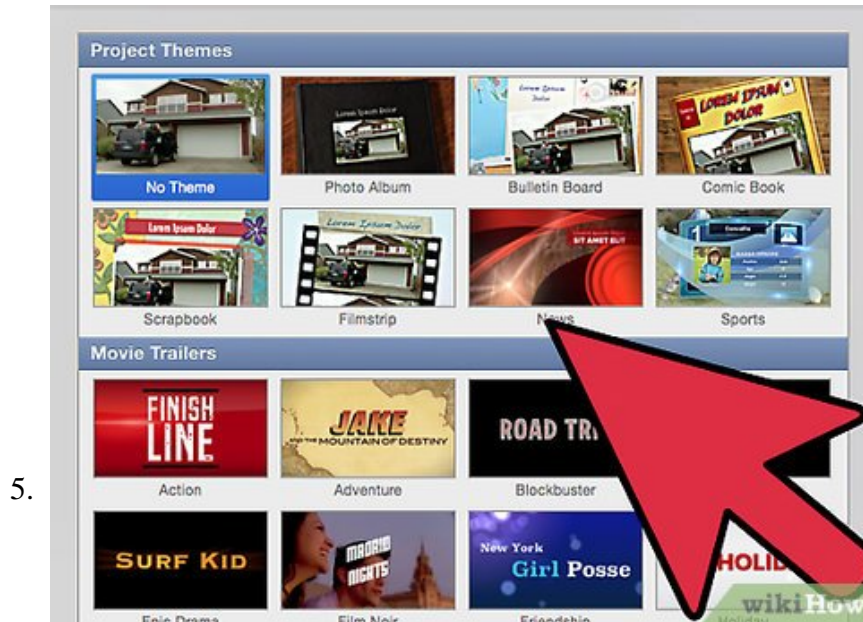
5.

Project Themes

Lorem Ipsum Dolor

Lorem Ipsum Dolor

LOREM IPSUM DOLOR

No Theme

Photo Album

Bulletin Board

Comic Book

Lorem Ipsum Dolor

Lorem Ipsum Dolor

SIT AMET ELIT

Scrapbook

Filmstrip

News

Sports

Movie Trailers

FINISH LINE

JAKE AND THE MOUNTAIN OF DESTINY

ROAD TR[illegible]

Action

Adventure

Blockbuster

SURF KID

MADRID NIGHTS

New York Girl Posse

HOLID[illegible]

Epic Drama

Film Noir

Friendship

Holiday

wikiHow